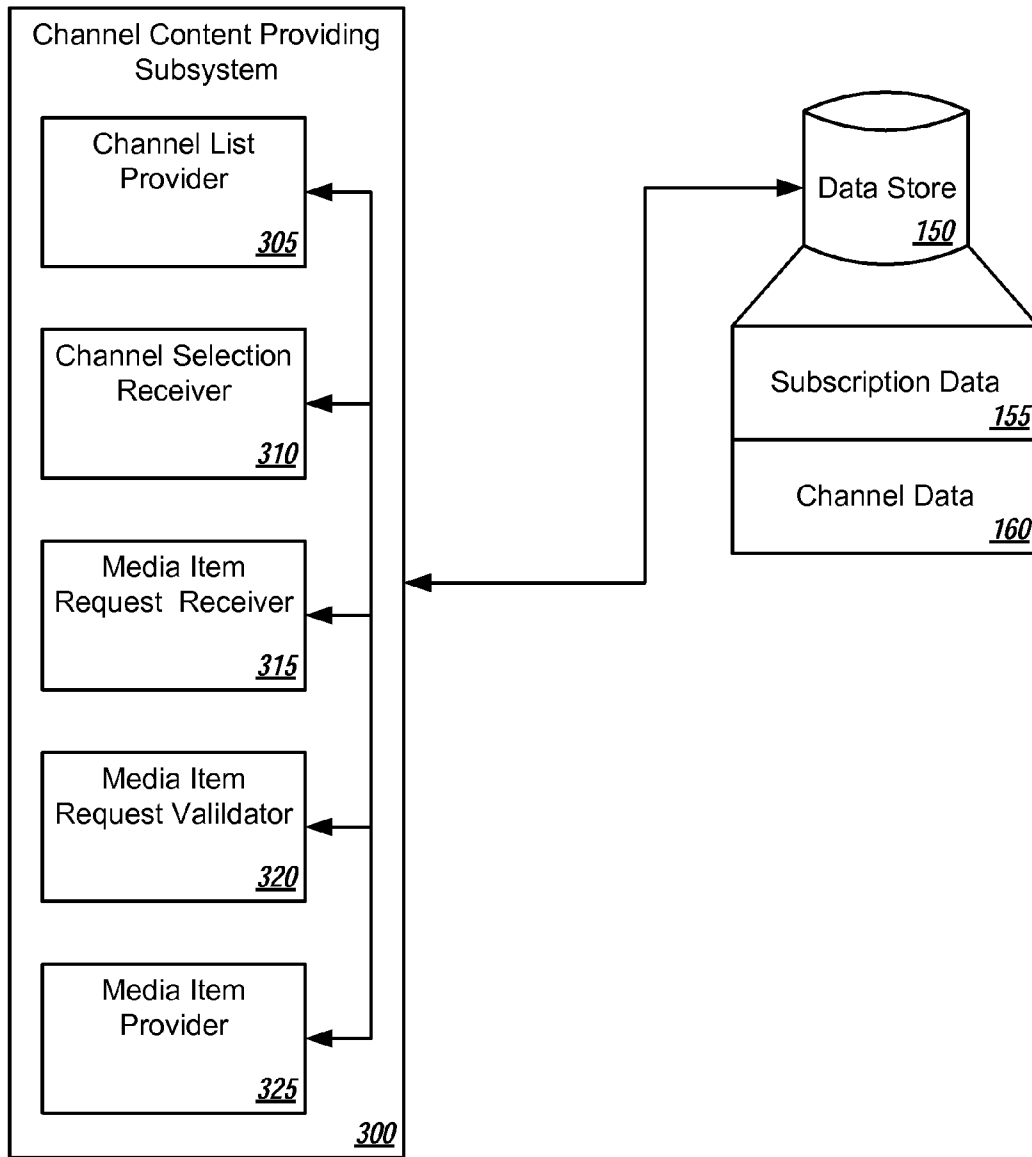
Channel Content Providing Subsystem

Channel List Provider
305

Channel Selection Receiver
310

Media Item Request Receiver
315

Media Item Request Valildator
320

Media Item Provider
325

300

Data Store
150

Subscription Data
155

Channel Data
160